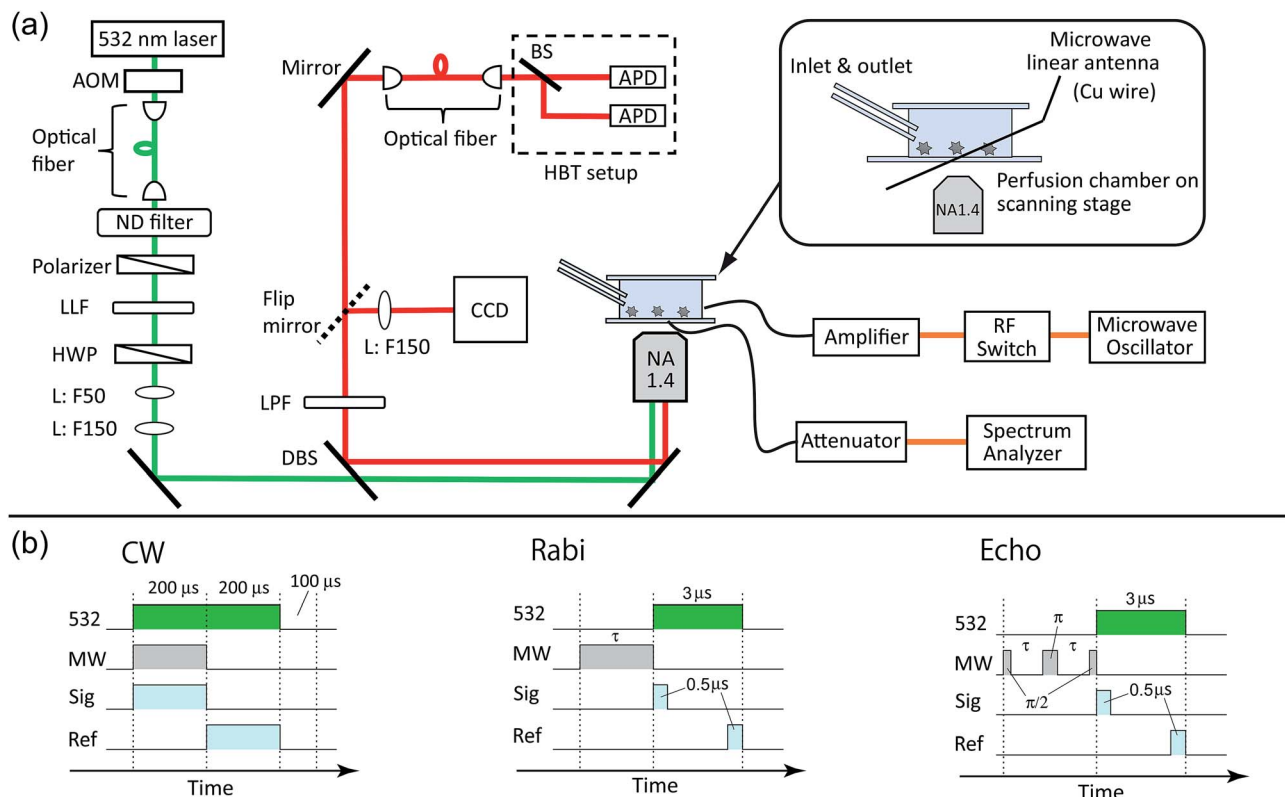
(a)

532 nm laser
AOM
Optical fiber
ND filter
Polarizer
LLF
HWP
L: F50
L: F150

Mirror
Optical fiber
BS
APD
APD
HBT setup

Inlet & outlet
Microwave linear antenna (Cu wire)
Perfusion chamber on scanning stage
NA1.4

Flip mirror
L: F150
CCD
LPF
DBS

NA 1.4
Amplifier
RF Switch
Microwave Oscillator
Attenuator
Spectrum Analyzer

(b)

CW
200 μs
200 μs
100 μs
532
MW
Sig
Ref
Time

Rabi
3 μs
532
τ
MW
Sig
0.5μs
Ref
Time

Echo
3 μs
532
π
τ
τ
MW
Sig
π/2
0.5μs
Ref
Time